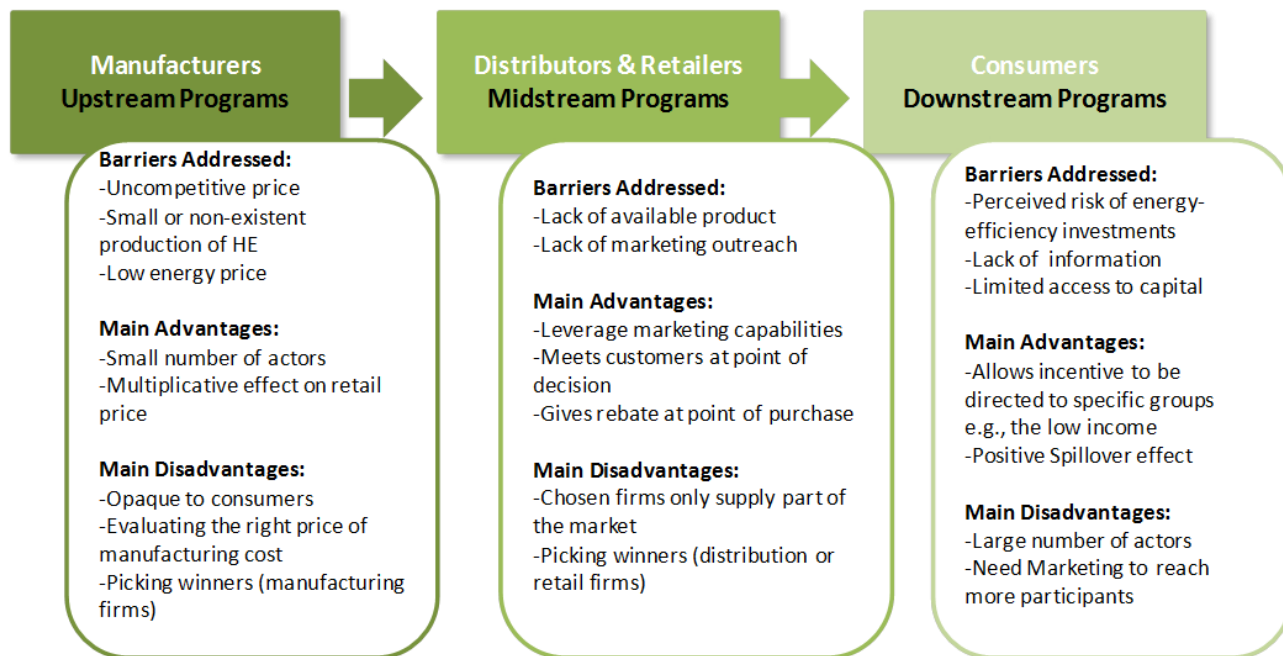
Manufacturers
Upstream Programs

Barriers Addressed:
-Uncompetitive price
-Small or non-existent production of HE
-Low energy price

Main Advantages:
-Small number of actors
-Multiplicative effect on retail price

Main Disadvantages:
-Opaque to consumers
-Evaluating the right price of manufacturing cost
-Picking winners (manufacturing firms)

Distributors & Retailers
Midstream Programs

Barriers Addressed:
-Lack of available product
-Lack of marketing outreach

Main Advantages:
-Leverage marketing capabilities
-Meets customers at point of decision
-Gives rebate at point of purchase

Main Disadvantages:
-Chosen firms only supply part of the market
-Picking winners (distribution or retail firms)

Consumers
Downstream Programs

Barriers Addressed:
-Perceived risk of energy-efficiency investments
-Lack of information
-Limited access to capital

Main Advantages:
-Allows incentive to be directed to specific groups e.g., the low income
-Positive Spillover effect

Main Disadvantages:
-Large number of actors
-Need Marketing to reach more participants